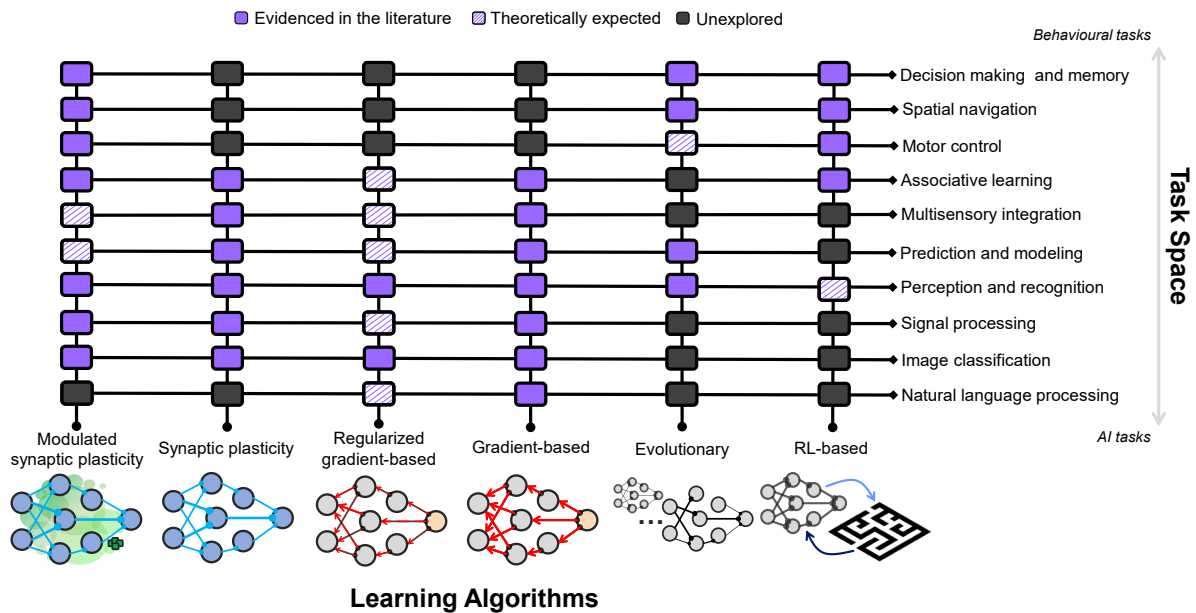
Evidenced in the literature  Theoretically expected  Unexplored

Behavioural tasks

Decision making and memory
Spatial navigation
Motor control
Associative learning
Multisensory integration
Prediction and modeling
Perception and recognition
Signal processing
Image classification
Natural language processing

Task Space

AI tasks

Modulated synaptic plasticity
Synaptic plasticity
Regularized gradient-based
Gradient-based
Evolutionary
RL-based

...

Learning Algorithms